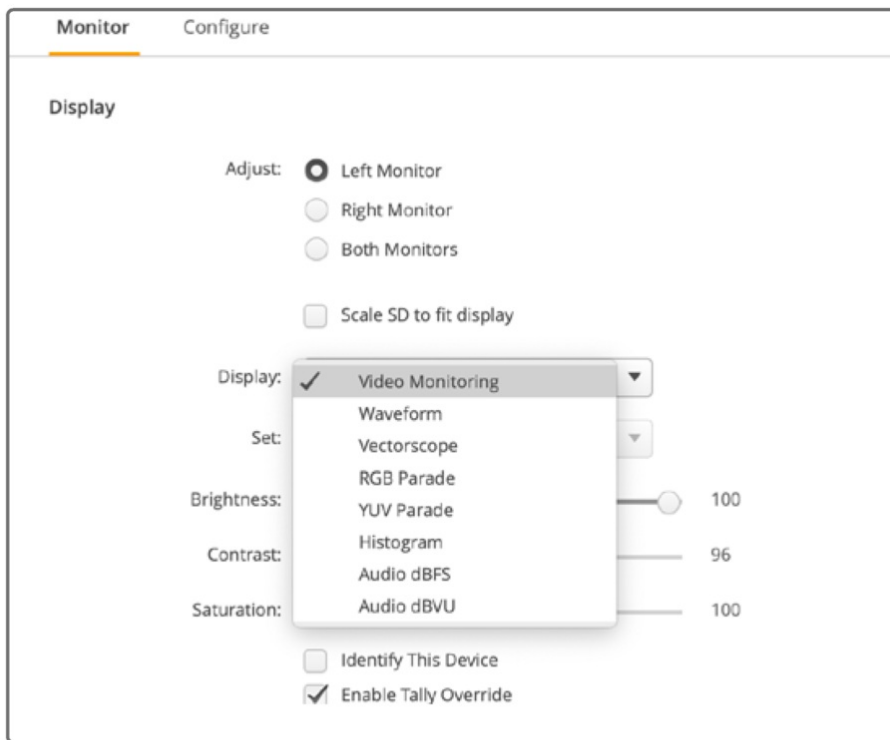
Monitor Configure

Display

Adjust: Left Monitor
Right Monitor
Both Monitors

Scale SD to fit display

Display: ✓ Video Monitoring
Waveform
Set: Vectorscope
RGB Parade
Brightness: YUV Parade 100
Histogram
Contrast: Audio dBFS 96
Saturation: Audio dBVU 100

Identify This Device
Enable Tally Override